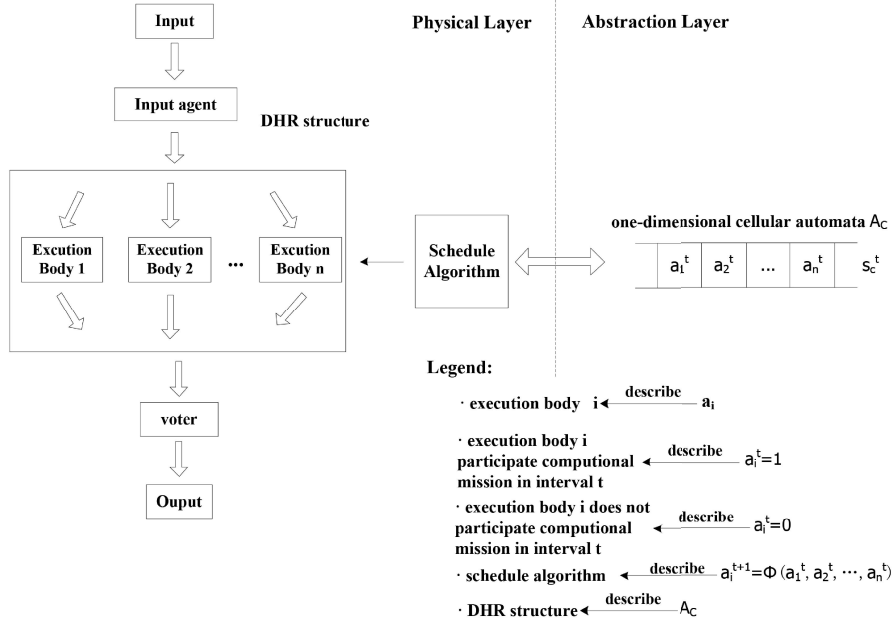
Input

Input agent

DHR structure

Excution Body 1

Excution Body 2

...

Excution Body n

voter

Ouput

Physical Layer

Abstraction Layer

Schedule Algorithm

one-dimensional cellular automata $A_C$

| $a_1^t$ | $a_2^t$ | ... | $a_n^t$ | $s_c^t$ |
|---|---|---|---|---|

Legend:

· execution body i describe $a_i$

· execution body i participate computional mission in interval t describe $a_i^t=1$

· execution body i does not participate computional mission in interval t describe $a_i^t=0$

· schedule algorithm describe $a_i^{t+1}=\Phi(a_1^t, a_2^t, \cdots, a_n^t)$

· DHR structure describe $A_C$